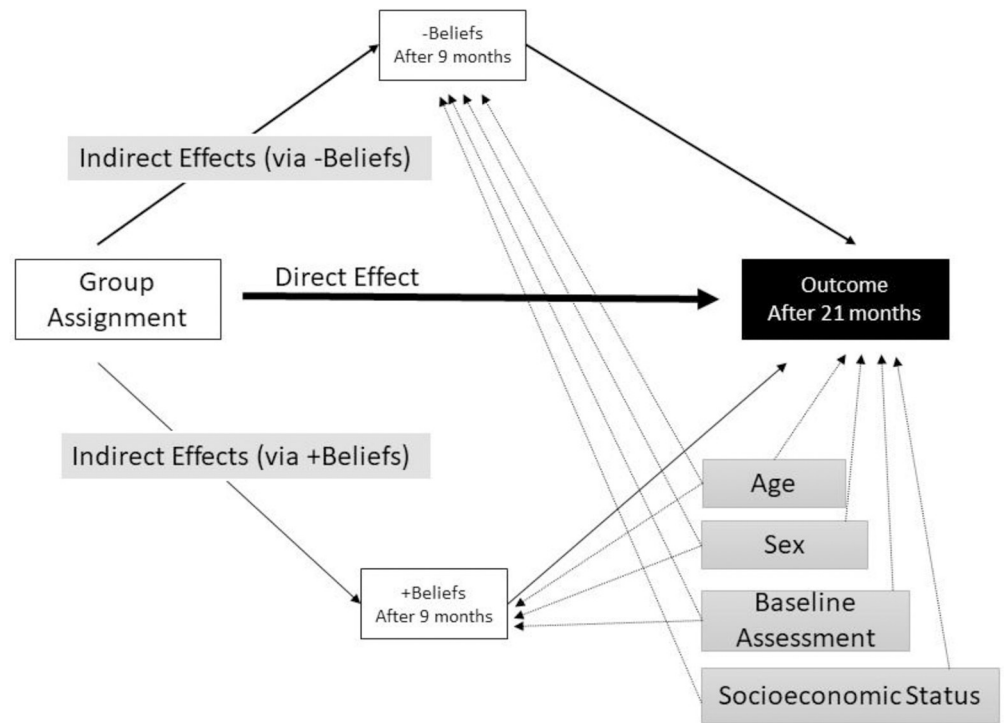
-Beliefs
After 9 months

Indirect Effects (via -Beliefs)

Group Assignment

Direct Effect

Outcome
After 21 months

Indirect Effects (via +Beliefs)

Age

Sex

+Beliefs
After 9 months

Baseline Assessment

Socioeconomic Status